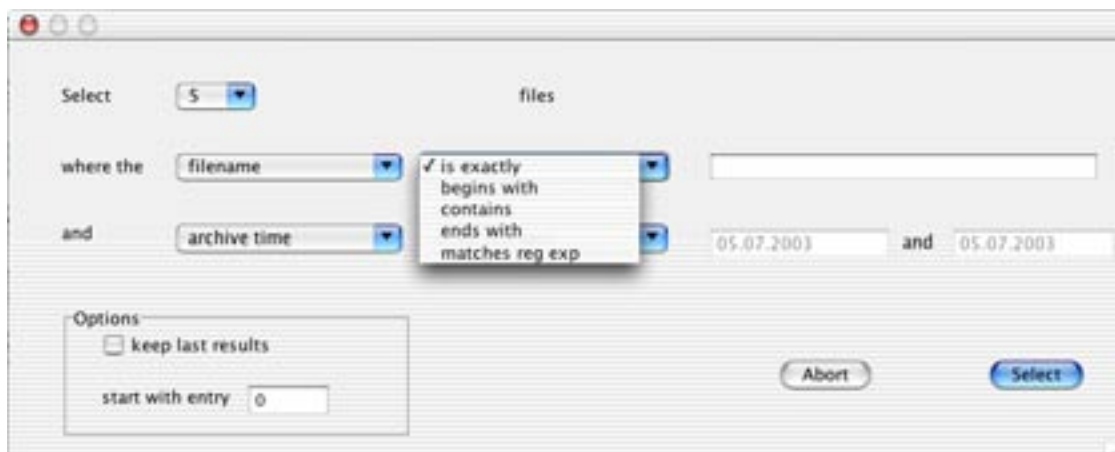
Select 5 files

where the filename ✓ is exactly
begins with
contains
ends with
matches reg exp

and archive time 05.07.2003 and 05.07.2003

Options
keep last results

start with entry 0

Abort

Select